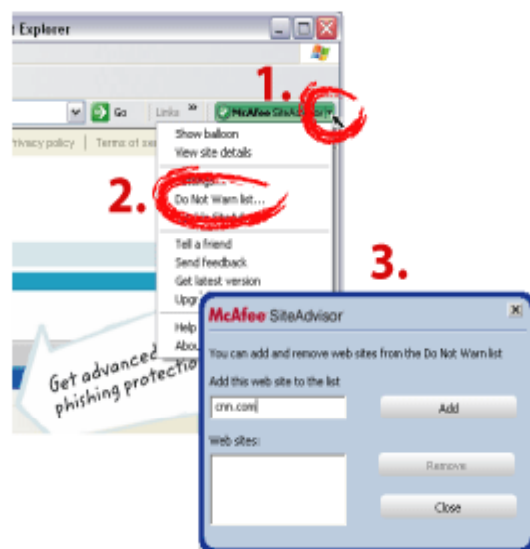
t Explorer

Go Links » McAfee SiteAdvisor

1.

rivacy policy | Terms of se

Show balloon
View site details
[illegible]
Do Not Warn list...
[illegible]
Tell a friend
Send feedback
Get latest version
Upg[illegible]
Help
Abou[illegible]

2.

3.

Get advanced phishing protectio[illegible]

McAfee SiteAdvisor

You can add and remove web sites from the Do Not Warn list

Add this web site to the list

cnn.com

Add

Web sites:

Remove

Close